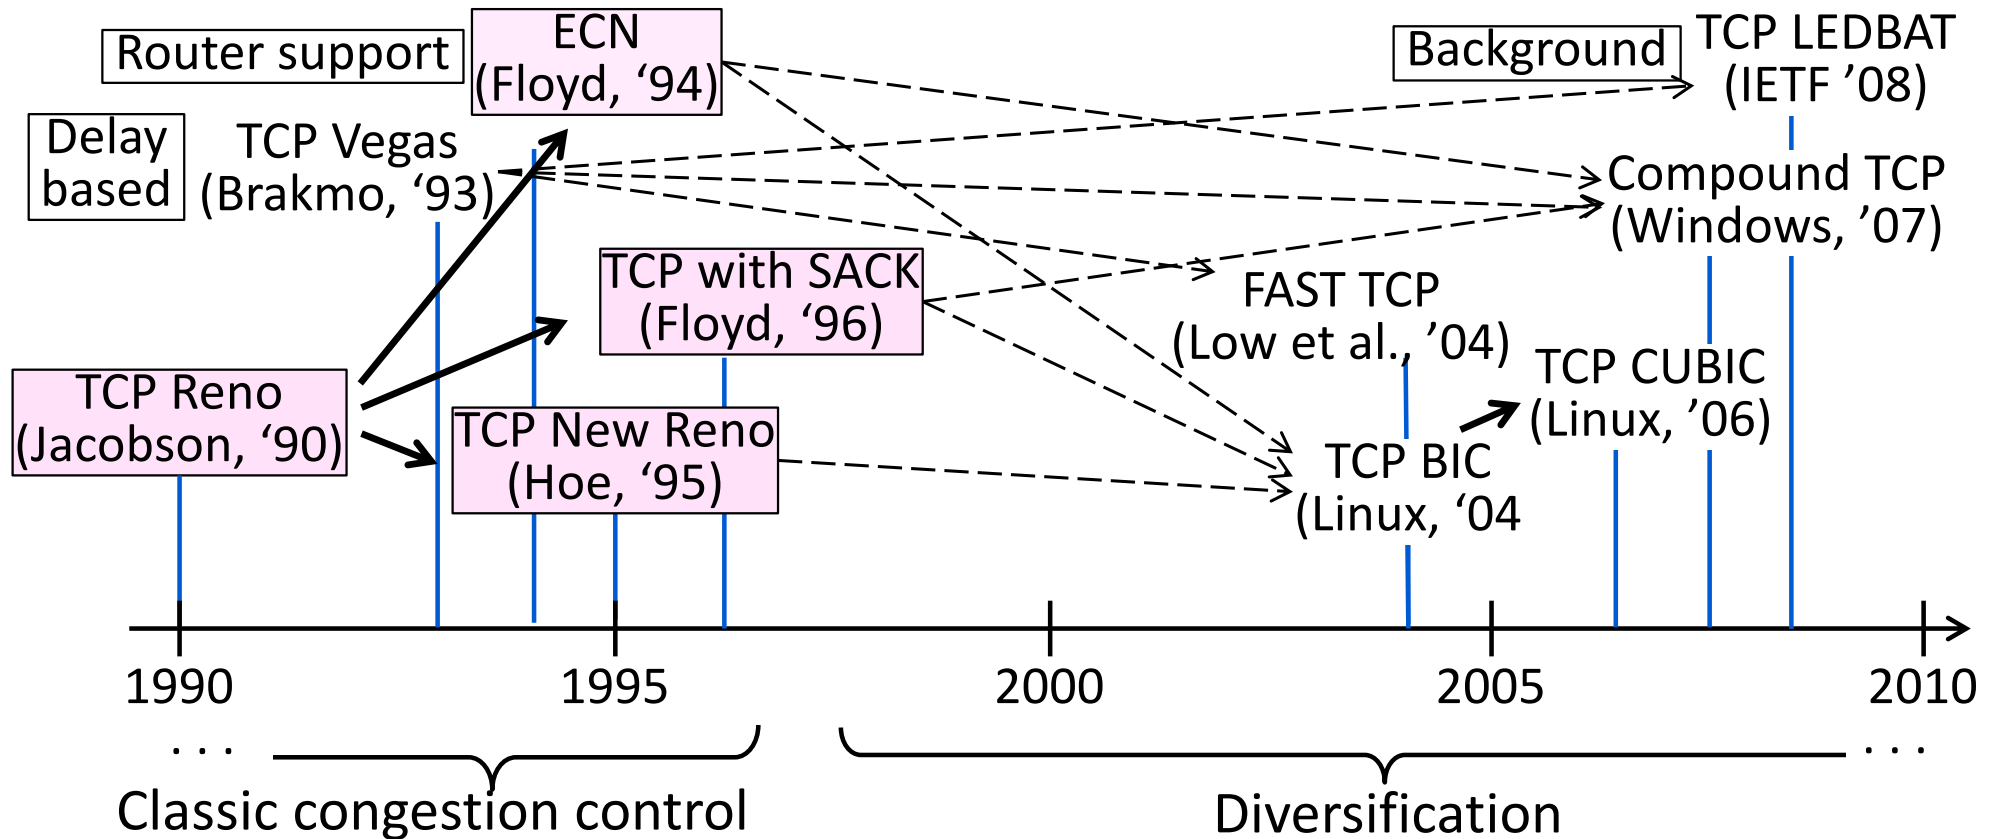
Router support

ECN (Floyd, '94)

Background

TCP LEDBAT (IETF '08)

Delay based

TCP Vegas (Brakmo, '93)

Compound TCP (Windows, '07)

TCP with SACK (Floyd, '96)

FAST TCP (Low et al., '04)

TCP CUBIC (Linux, '06)

TCP Reno (Jacobson, '90)

TCP New Reno (Hoe, '95)

TCP BIC (Linux, '04

1990

1995

2000

2005

2010

. . .

. . .

Classic congestion control

Diversification